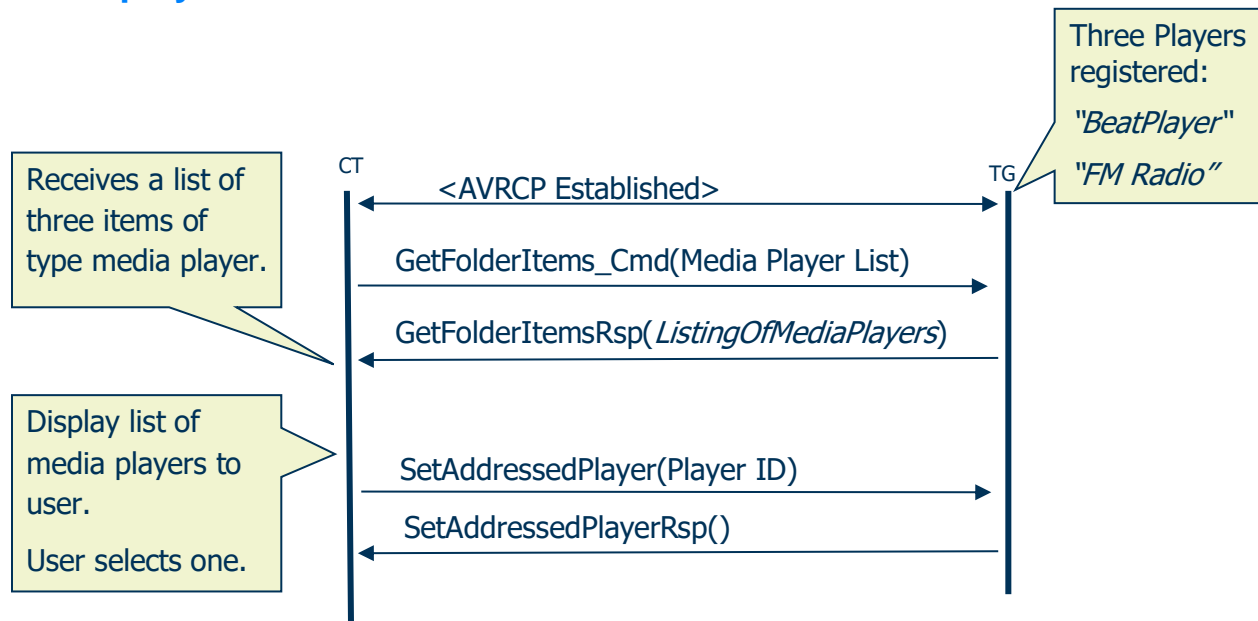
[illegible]

Three Players registered:
"BeatPlayer"
"FM Radio"

Receives a list of three items of type media player.

CT

TG

<AVRCP Established>

GetFolderItems_Cmd(Media Player List)

GetFolderItemsRsp(ListingOfMediaPlayers)

Display list of media players to user.

User selects one.

SetAddressedPlayer(Player ID)

SetAddressedPlayerRsp()